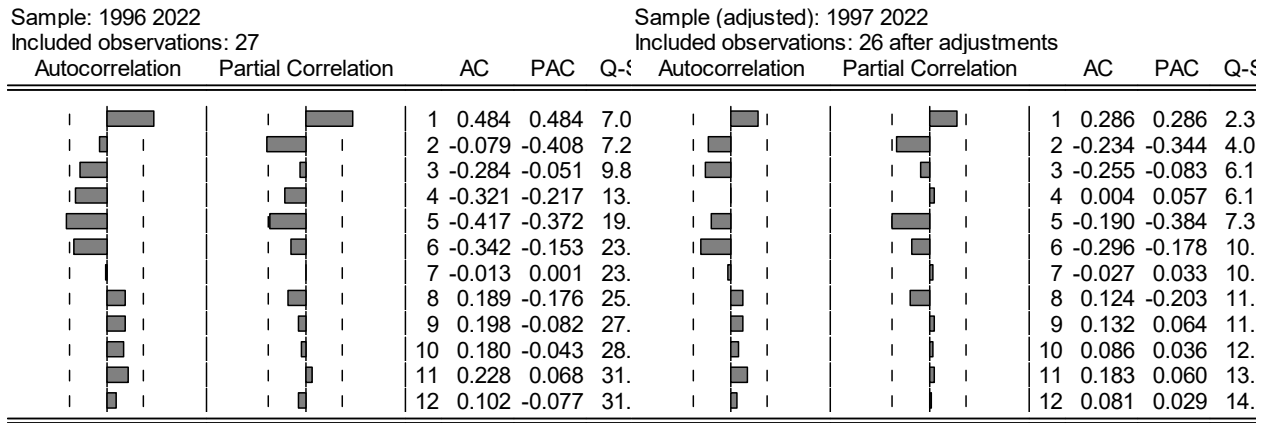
Sample: 1996 2022
Included observations: 27

| Autocorrelation | Partial Correlation | | AC | PAC | Q-S |
|---|---|---|---|---|---|
| | | 1 | 0.484 | 0.484 | 7.0 |
| | | 2 | -0.079 | -0.408 | 7.2 |
| | | 3 | -0.284 | -0.051 | 9.8 |
| | | 4 | -0.321 | -0.217 | 13. |
| | | 5 | -0.417 | -0.372 | 19. |
| | | 6 | -0.342 | -0.153 | 23. |
| | | 7 | -0.013 | 0.001 | 23. |
| | | 8 | 0.189 | -0.176 | 25. |
| | | 9 | 0.198 | -0.082 | 27. |
| | | 10 | 0.180 | -0.043 | 28. |
| | | 11 | 0.228 | 0.068 | 31. |
| | | 12 | 0.102 | -0.077 | 31. |

Sample (adjusted): 1997 2022
Included observations: 26 after adjustments

| Autocorrelation | Partial Correlation | | AC | PAC | Q-S |
|---|---|---|---|---|---|
| | | 1 | 0.286 | 0.286 | 2.3 |
| | | 2 | -0.234 | -0.344 | 4.0 |
| | | 3 | -0.255 | -0.083 | 6.1 |
| | | 4 | 0.004 | 0.057 | 6.1 |
| | | 5 | -0.190 | -0.384 | 7.3 |
| | | 6 | -0.296 | -0.178 | 10. |
| | | 7 | -0.027 | 0.033 | 10. |
| | | 8 | 0.124 | -0.203 | 11. |
| | | 9 | 0.132 | 0.064 | 11. |
| | | 10 | 0.086 | 0.036 | 12. |
| | | 11 | 0.183 | 0.060 | 13. |
| | | 12 | 0.081 | 0.029 | 14. |